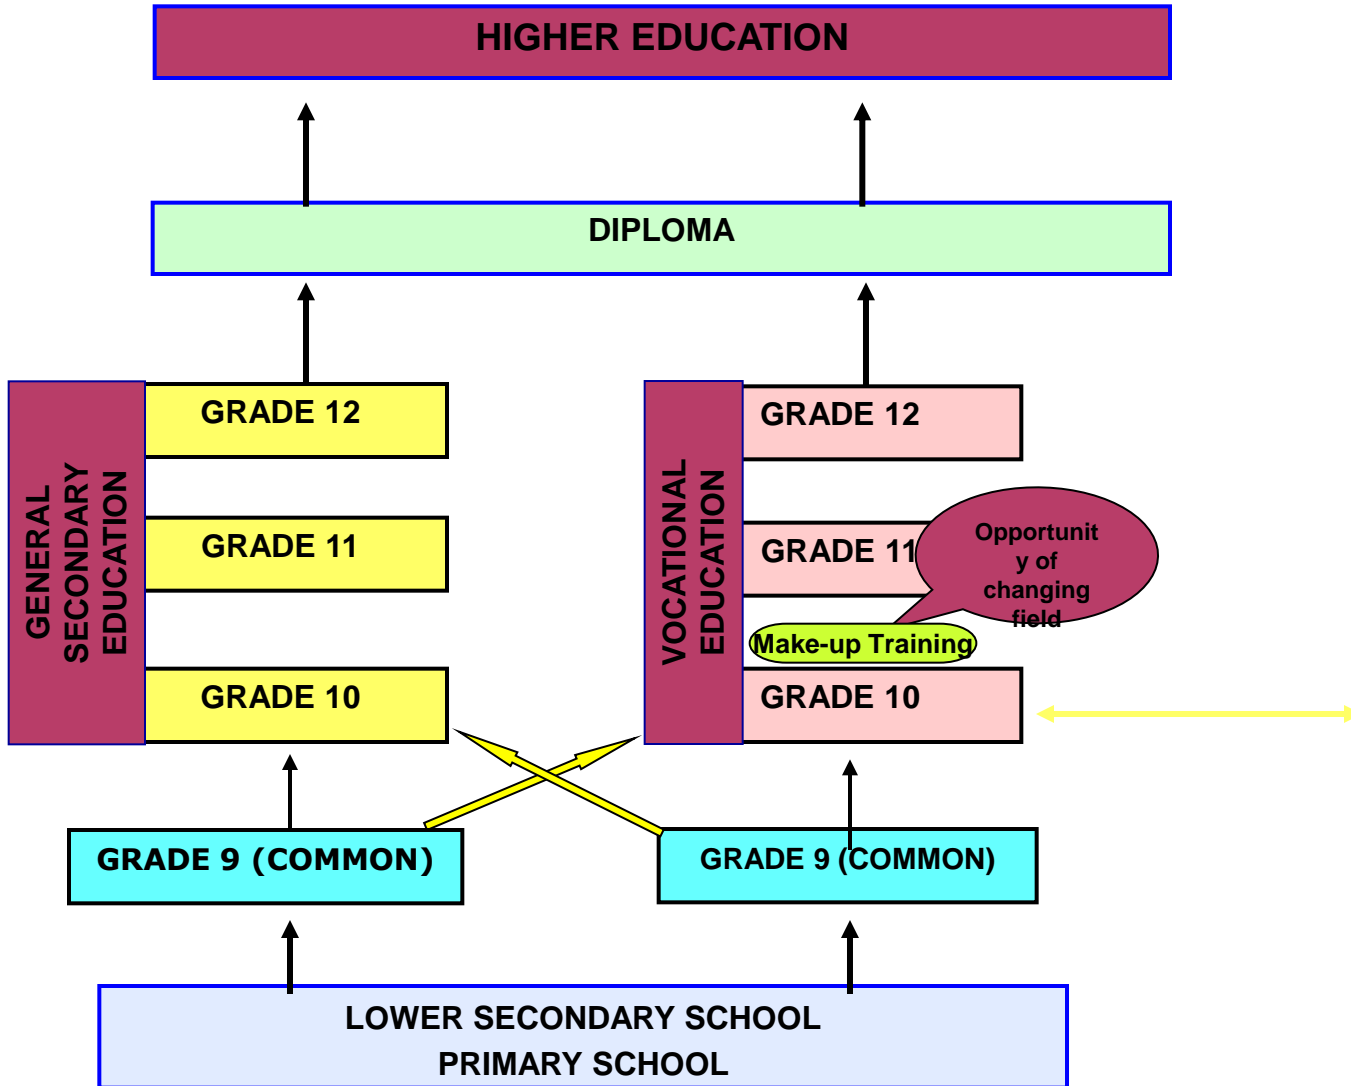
HIGHER EDUCATION

DIPLOMA

GENERAL SECONDARY EDUCATION

GRADE 12

GRADE 11

GRADE 10

VOCATIONAL EDUCATION

GRADE 12

GRADE 11

Opportunit y of changing field

Make-up Training

GRADE 10

GRADE 9 (COMMON)

GRADE 9 (COMMON)

LOWER SECONDARY SCHOOL
PRIMARY SCHOOL